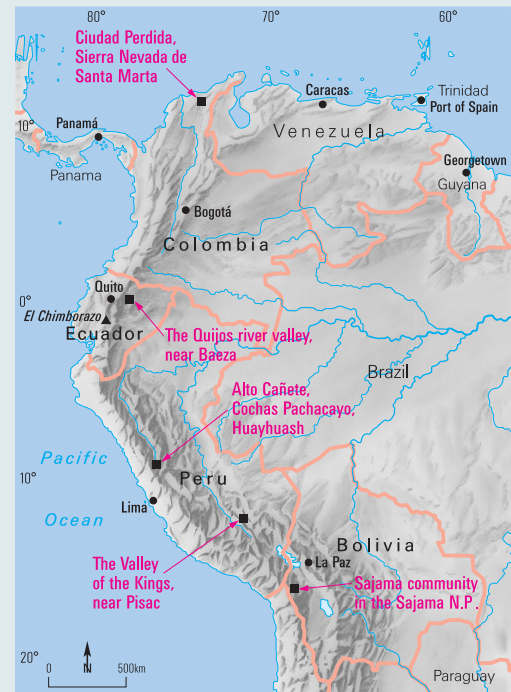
80°
70°
60°
Ciudad Perdida, Sierra Nevada de Santa Marta
Caracas
Trinidad
Port of Spain
10°
Panamá
Panama
Venezuela
Georgetown
Guyana
Bogotá
Colombia
Quito
0°
El Chimborazo
Ecuador
The Quijos river valley, near Baeza
Brazil
Alto Cañete, Cochas Pachacayo, Huayhuash
Pacific
10°
Peru
Lima
Ocean
Bolivia
La Paz
The Valley of the Kings, near Pisac
Sajama community in the Sajama N.P.
20°
0
N
500km
Paraguay